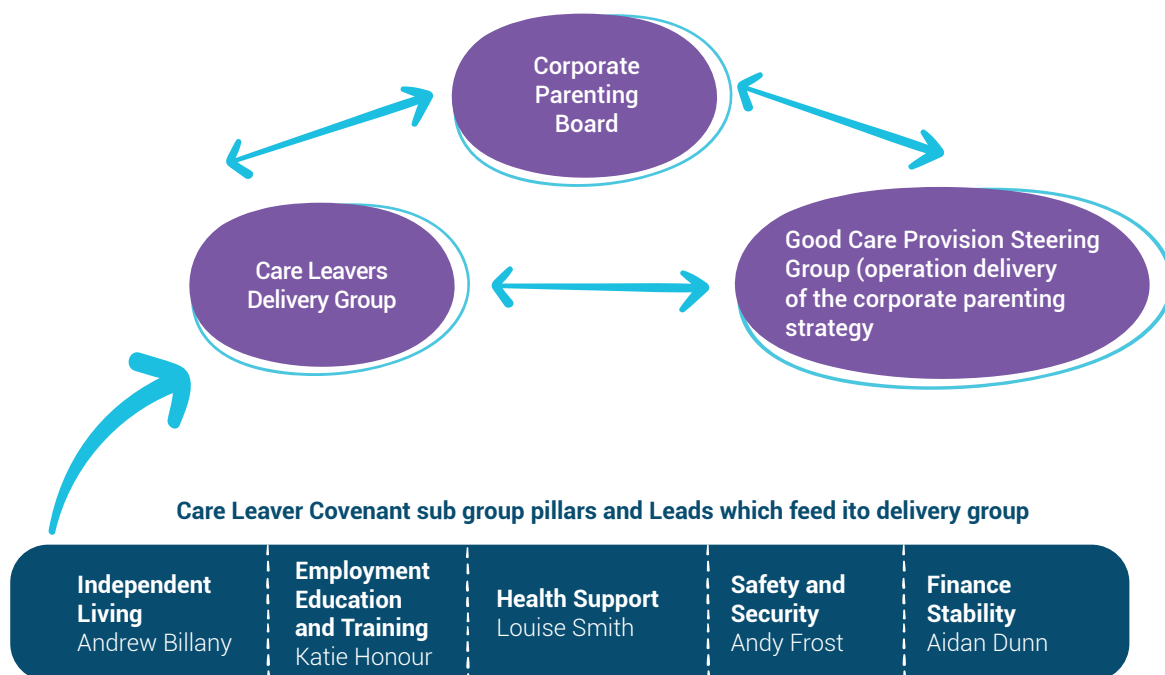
Corporate Parenting Board

Care Leavers Delivery Group

Good Care Provision Steering Group (operation delivery of the corporate parenting strategy

Care Leaver Covenant sub group pillars and Leads which feed ito delivery group

Independent Living
Andrew Billany

Employment Education and Training
Katie Honour

Health Support
Louise Smith

Safety and Security
Andy Frost

Finance Stability
Aidan Dunn